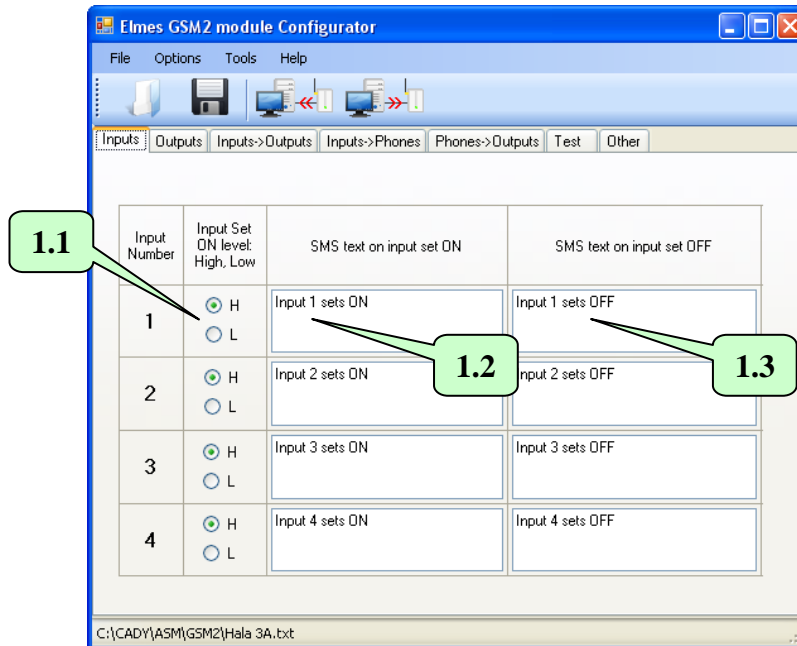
Elmes GSM2 module Configurator

File Options Tools Help

Inputs | Outputs | Inputs->Outputs | Inputs->Phones | Phones->Outputs | Test | Other

1.1

| Input Number | Input Set ON level: High, Low | SMS text on input set ON | SMS text on input set OFF |
|---|---|---|---|
| 1 | H L | Input 1 sets ON | Input 1 sets OFF |
| 2 | H L | Input 2 sets ON | Input 2 sets OFF |
| 3 | H L | Input 3 sets ON | Input 3 sets OFF |
| 4 | H L | Input 4 sets ON | Input 4 sets OFF |

1.2

1.3

C:\CADY\ASM\GSM2\Hala 3A.txt